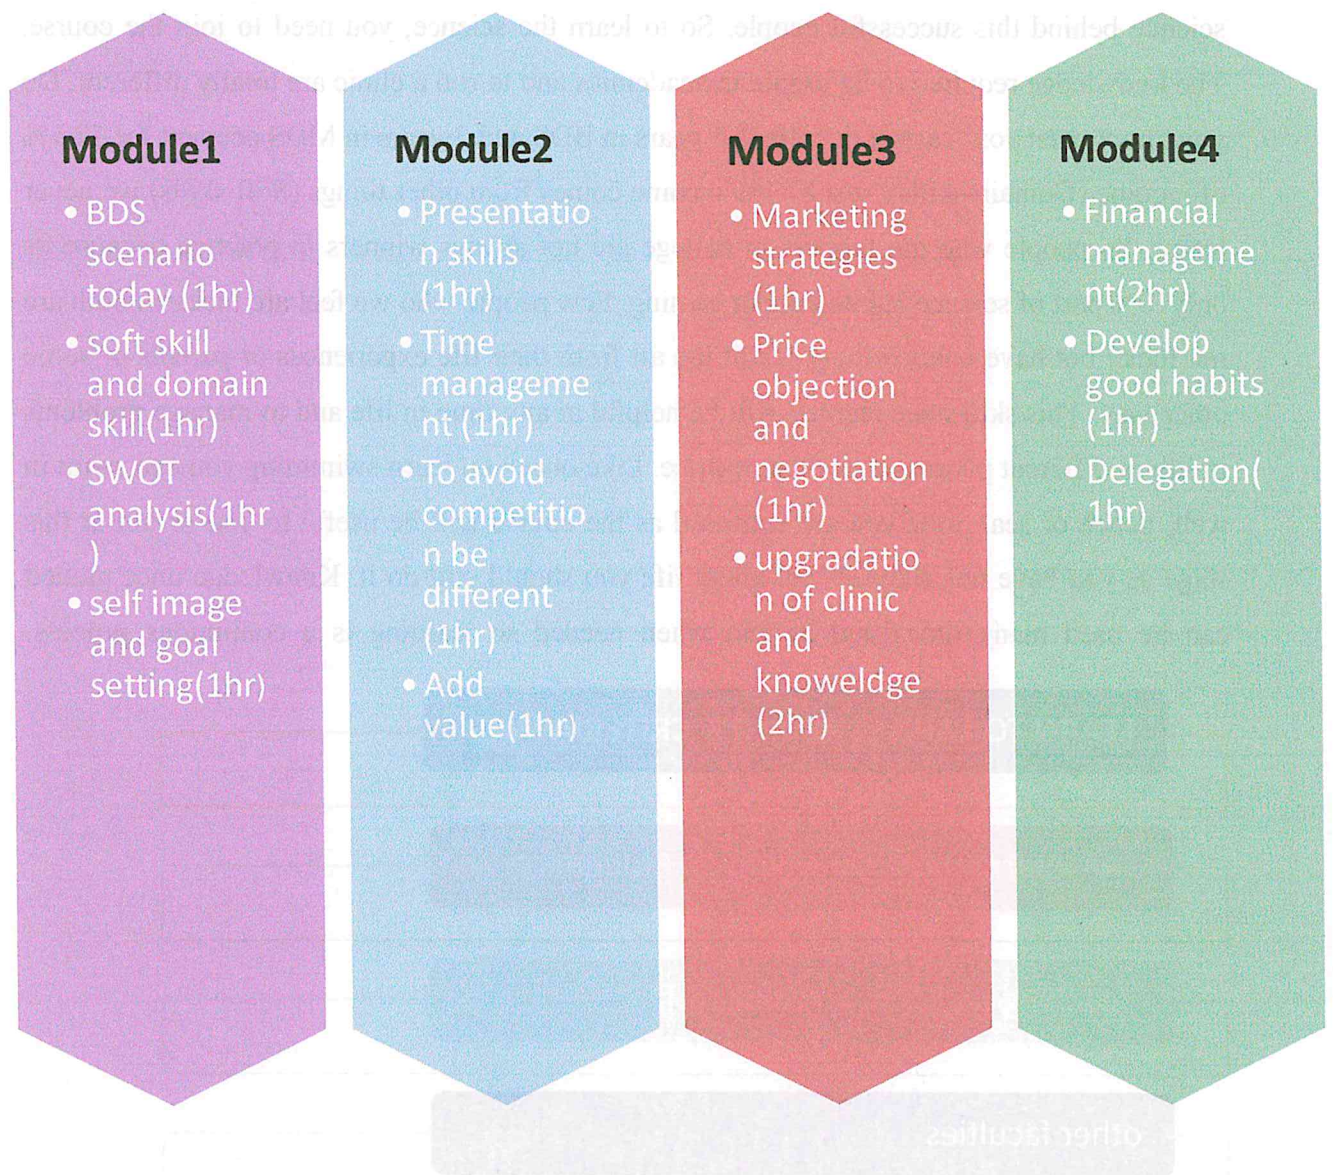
Module1

- BDS scenario today (1hr)
- soft skill and domain skill(1hr)
- SWOT analysis(1hr )
- self image and goal setting(1hr)

Module2

- Presentation skills (1hr)
- Time management (1hr)
- To avoid competition be different (1hr)
- Add value(1hr)

Module3

- Marketing strategies (1hr)
- Price objection and negotiation (1hr)
- upgradation of clinic and knoweldge (2hr)

Module4

- Financial management(2hr)
- Develop good habits (1hr)
- Delegation( 1hr)